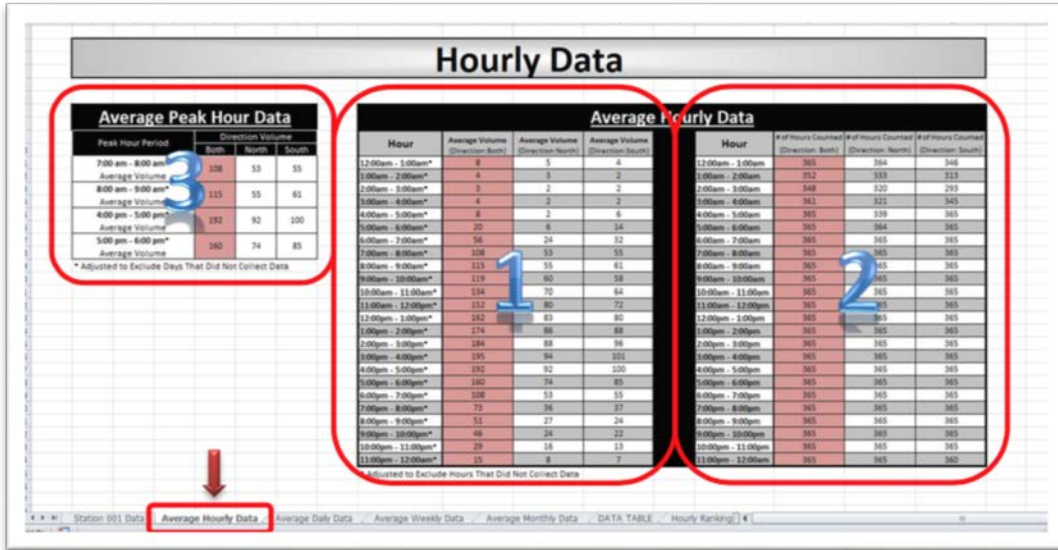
Hourly Data

Average Peak Hour Data

| Peak Hour Period | Both | North | South |
|---|---|---|---|
| 7:00 am - 8:00 am* Average Volume | 108 | 53 | 55 |
| 8:00 am - 9:00 am* Average Volume | 115 | 55 | 61 |
| 4:00 pm - 5:00 pm* Average Volume | 192 | 92 | 100 |
| 5:00 pm - 6:00 pm* Average Volume | 160 | 74 | 85 |

* Adjusted to Exclude Days That Did Not Collect Data

3

Average Hourly Data

| Hour | Average Volume (Direction: Both) | Average Volume (Direction: North) | Average Volume (Direction: South) |
|---|---|---|---|
| 12:00am - 1:00am* | 8 | 5 | 4 |
| 1:00am - 2:00am* | 4 | 3 | 2 |
| 2:00am - 3:00am* | 3 | 2 | 2 |
| 3:00am - 4:00am* | 4 | 2 | 2 |
| 4:00am - 5:00am* | 8 | 2 | 6 |
| 5:00am - 6:00am* | 20 | 6 | 14 |
| 6:00am - 7:00am* | 56 | 24 | 32 |
| 7:00am - 8:00am* | 108 | 53 | 55 |
| 8:00am - 9:00am* | 115 | 55 | 61 |
| 9:00am - 10:00am* | 119 | 60 | 58 |
| 10:00am - 11:00am* | 134 | 70 | 64 |
| 11:00am - 12:00pm* | 152 | 80 | 72 |
| 12:00pm - 1:00pm* | 162 | 83 | 80 |
| 1:00pm - 2:00pm* | 174 | 86 | 88 |
| 2:00pm - 3:00pm* | 184 | 88 | 96 |
| 3:00pm - 4:00pm* | 195 | 94 | 101 |
| 4:00pm - 5:00pm* | 192 | 92 | 100 |
| 5:00pm - 6:00pm* | 160 | 74 | 85 |
| 6:00pm - 7:00pm* | 108 | 53 | 55 |
| 7:00pm - 8:00pm* | 73 | 36 | 37 |
| 8:00pm - 9:00pm* | 51 | 27 | 24 |
| 9:00pm - 10:00pm* | 46 | 24 | 22 |
| 10:00pm - 11:00pm* | 29 | 16 | 13 |
| 11:00pm - 12:00am* | 15 | 8 | 7 |

* Adjusted to Exclude Hours That Did Not Collect Data

1

| Hour | # of Hours Counted (Direction: Both) | # of Hours Counted (Direction: North) | # of Hours Counted (Direction: South) |
|---|---|---|---|
| 12:00am - 1:00am | 365 | 364 | 346 |
| 1:00am - 2:00am | 352 | 333 | 313 |
| 2:00am - 3:00am | 348 | 320 | 293 |
| 3:00am - 4:00am | 361 | 321 | 345 |
| 4:00am - 5:00am | 365 | 339 | 365 |
| 5:00am - 6:00am | 365 | 364 | 365 |
| 6:00am - 7:00am | 365 | 365 | 365 |
| 7:00am - 8:00am | 365 | 365 | 365 |
| 8:00am - 9:00am | 365 | 365 | 365 |
| 9:00am - 10:00am | 365 | 365 | 365 |
| 10:00am - 11:00am | 365 | 365 | 365 |
| 11:00am - 12:00pm | 365 | 365 | 365 |
| 12:00pm - 1:00pm | 365 | 365 | 365 |
| 1:00pm - 2:00pm | 365 | 365 | 365 |
| 2:00pm - 3:00pm | 365 | 365 | 365 |
| 3:00pm - 4:00pm | 365 | 365 | 365 |
| 4:00pm - 5:00pm | 365 | 365 | 365 |
| 5:00pm - 6:00pm | 365 | 365 | 365 |
| 6:00pm - 7:00pm | 365 | 365 | 365 |
| 7:00pm - 8:00pm | 365 | 365 | 365 |
| 8:00pm - 9:00pm | 365 | 365 | 365 |
| 9:00pm - 10:00pm | 365 | 365 | 365 |
| 10:00pm - 11:00pm | 365 | 365 | 365 |
| 11:00pm - 12:00am | 365 | 365 | 360 |

2

Station 001 Data | Average Hourly Data | Average Daily Data | Average Weekly Data | Average Monthly Data | DATA TABLE | Hourly Ranking